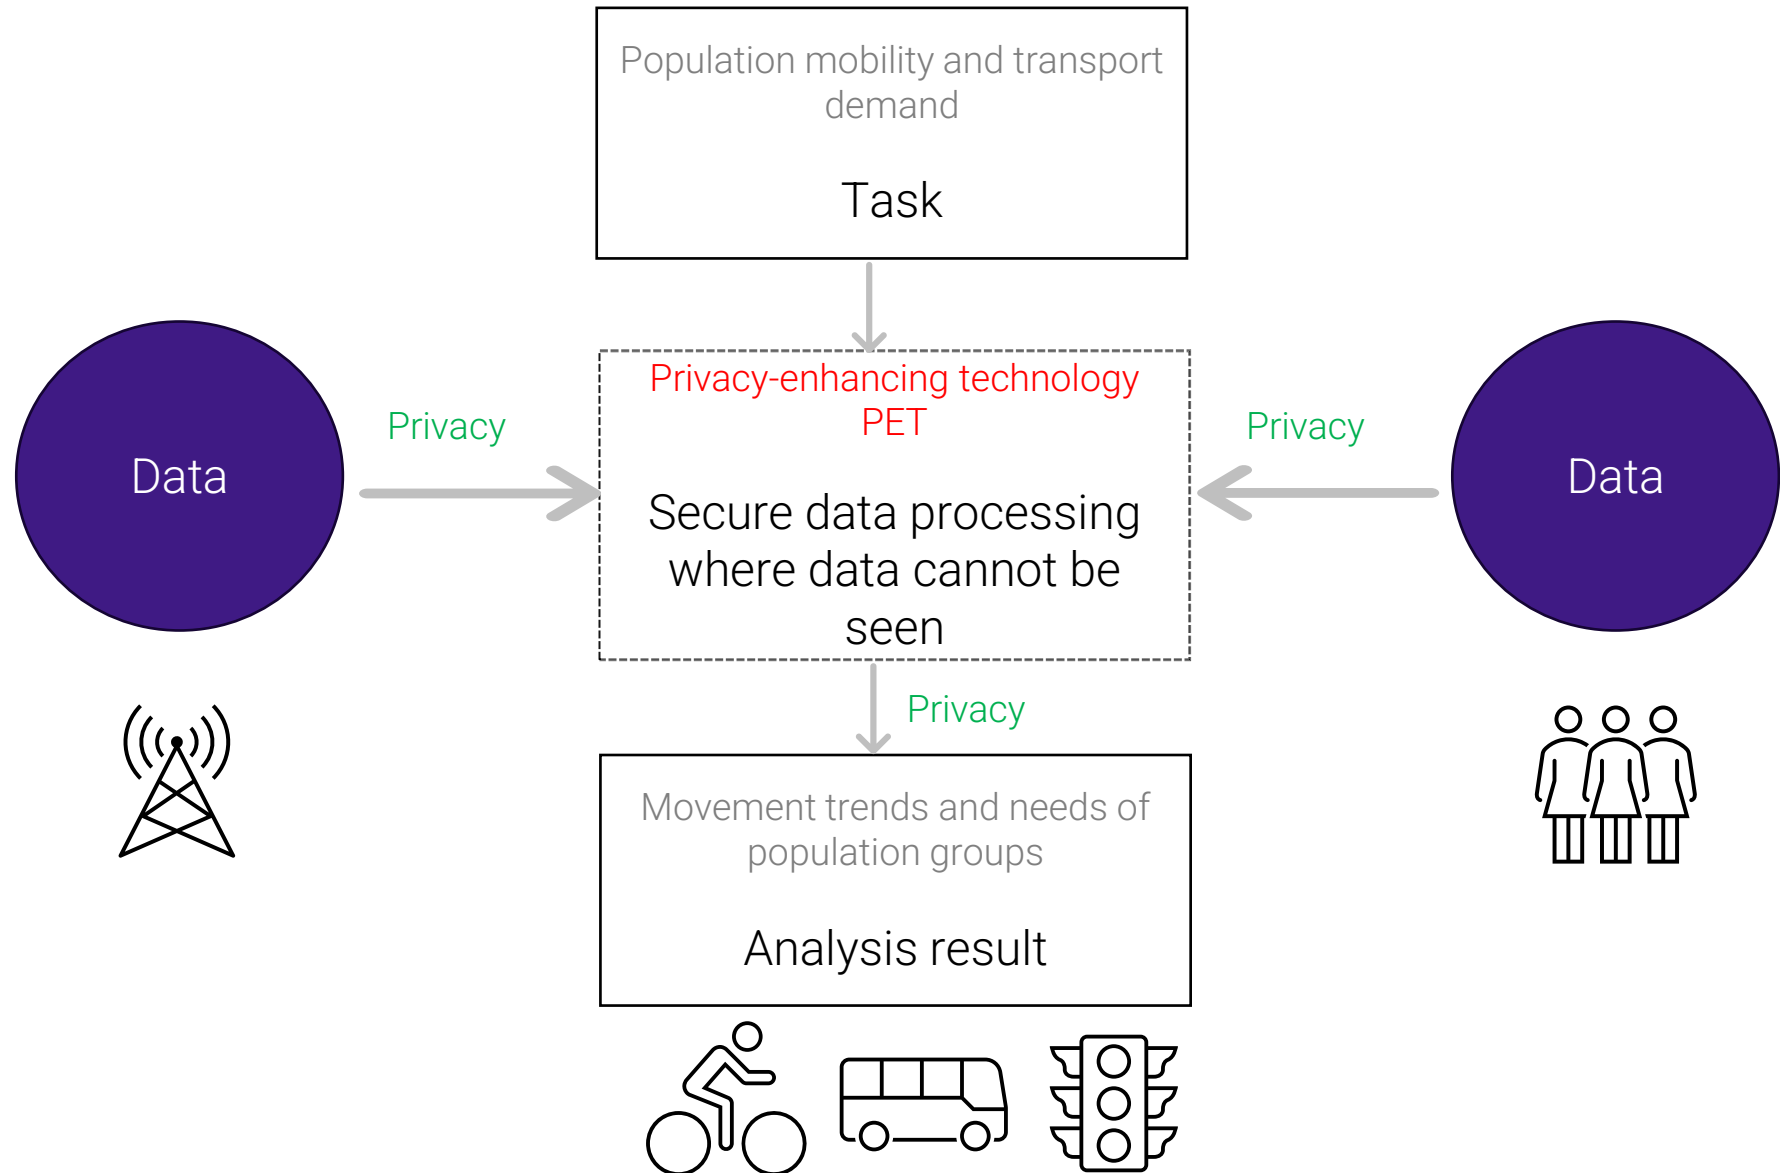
Population mobility and transport demand

Task

Data

Privacy

Privacy-enhancing technology PET

Secure data processing where data cannot be seen

Privacy

Data

Privacy

Movement trends and needs of population groups

Analysis result